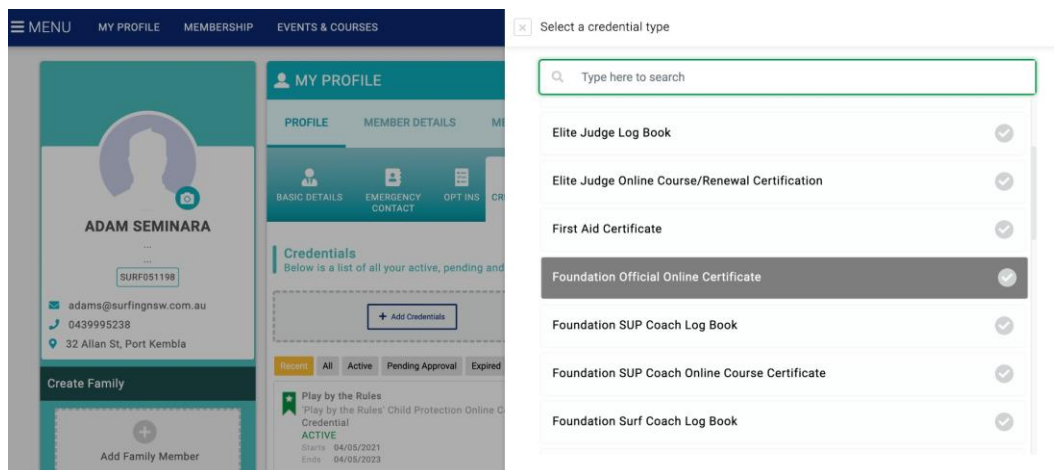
☰ MENU MY PROFILE MEMBERSHIP EVENTS & COURSES

ADAM SEMINARA
...
...
SURF051198
adams@surfingnsw.com.au
0439995238
32 Allan St, Port Kembla

Create Family

Add Family Member

MY PROFILE

PROFILE MEMBER DETAILS ME

BASIC DETAILS EMERGENCY CONTACT OPT INS CR

Credentials
Below is a list of all your active, pending and

+ Add Credentials

Recent All Active Pending Approval Expired

Play by the Rules
'Play by the Rules' Child Protection Online C
Credential
ACTIVE
Starts 04/05/2021
Ends 04/05/2023

× Select a credential type

Type here to search

Elite Judge Log Book

Elite Judge Online Course/Renewal Certification

First Aid Certificate

Foundation Official Online Certificate

Foundation SUP Coach Log Book

Foundation SUP Coach Online Course Certificate

Foundation Surf Coach Log Book